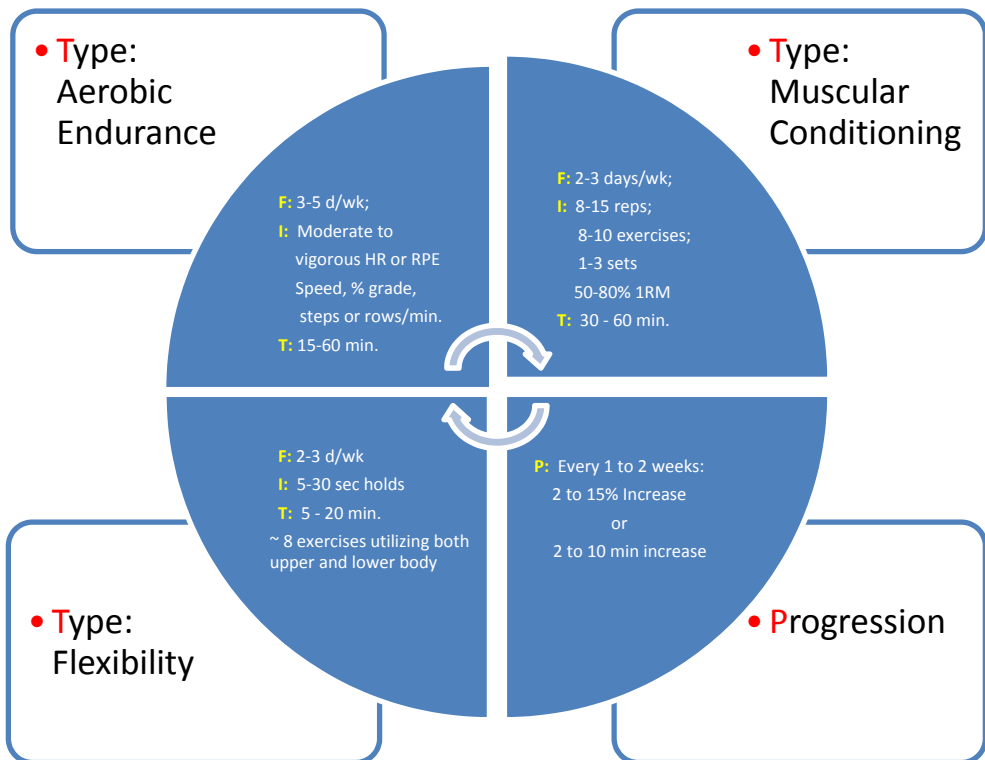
• Type: Aerobic Endurance

F: 3-5 d/wk;
I: Moderate to vigorous HR or RPE Speed, % grade, steps or rows/min.
T: 15-60 min.

• Type: Muscular Conditioning

F: 2-3 days/wk;
I: 8-15 reps; 8-10 exercises; 1-3 sets 50-80% 1RM
T: 30 - 60 min.

F: 2-3 d/wk
I: 5-30 sec holds
T: 5 - 20 min.
~ 8 exercises utilizing both upper and lower body

• Type: Flexibility

P: Every 1 to 2 weeks: 2 to 15% Increase or 2 to 10 min increase

• Progression